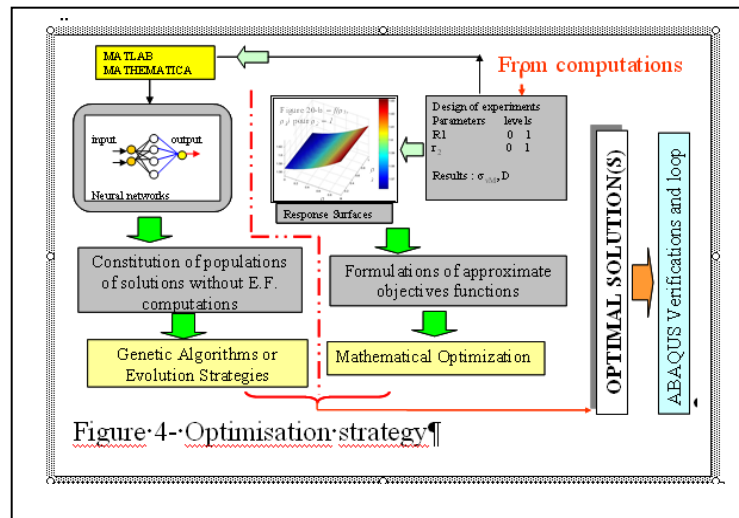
MATLAB
MATHEMATICA

From computations

input
output
Neural networks

Figure 20-b - $f(r_1$, $\rho_1)$ pour $\rho_2 = 1$

Response Surfaces

Design of experiments
Parameters levels
R1 0 1
$r_2$ 0 1

Results : $\sigma_{VM}$, D

OPTIMAL SOLUTION(S)

ABAQUS Verifications and loop

Constitution of populations of solutions without E.F. computations

Formulations of approximate objectives functions

Genetic Algorithms or Evolution Strategies

Mathematical Optimization

Figure 4 - Optimisation strategy¶